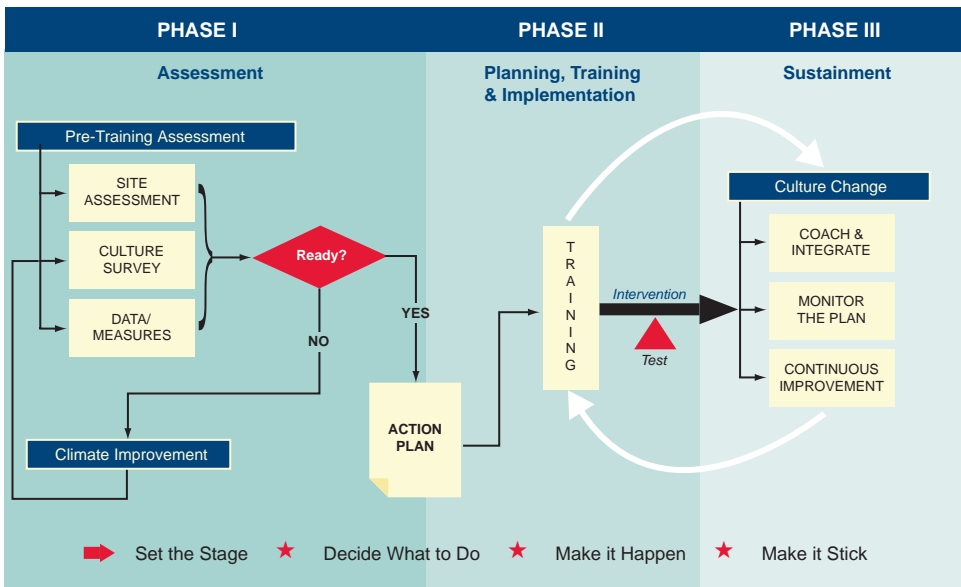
PHASE I

PHASE II

PHASE III

Assessment

Planning, Training & Implementation

Sustainment

Pre-Training Assessment

SITE ASSESSMENT

CULTURE SURVEY

DATA/ MEASURES

Ready?

YES

NO

Climate Improvement

ACTION PLAN

T R A I N I N G

Intervention

Test

Culture Change

COACH & INTEGRATE

MONITOR THE PLAN

CONTINUOUS IMPROVEMENT

Set the Stage ★ Decide What to Do ★ Make it Happen ★ Make it Stick